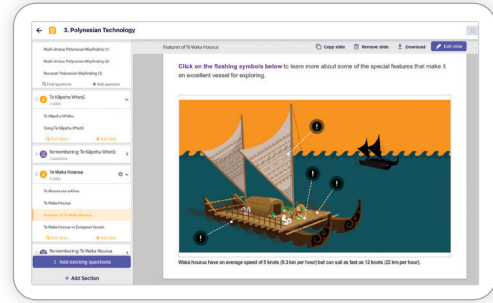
← 3. Polynesian Technology

Multi-choice: Polynesian Wayfinding (1)
Multi-choice: Polynesian Wayfinding (2)
Recount: Polynesian Wayfinding (3)
Find questions
Add question

Te Kāpehu Whetū
2 slides

Te Kāpehu Whetū
Using Te Kāpehu Whetū
Add slides

Remembering: Te Kāpehu Whetū
3 questions

Te Waka Hourua
4 slides

Te Hourua nui a Kiwa
Te Waka Hourua
Features of Te Waka Hourua
Te Waka Hourua vs European Vessels
Add slides

Remembering: Te Waka Hourua

Add existing questions

+ Add Section

Features of Te Waka Hourua

Copy slide
Remove slide
Download
Edit slide

Click on the flashing symbols below to learn more about some of the special features that make it an excellent vessel for exploring.

!
!
!
!
!

Waka hourua have an average speed of 5 knots (9.3 km per hour) but can sail as fast as 12 knots (22 km per hour).